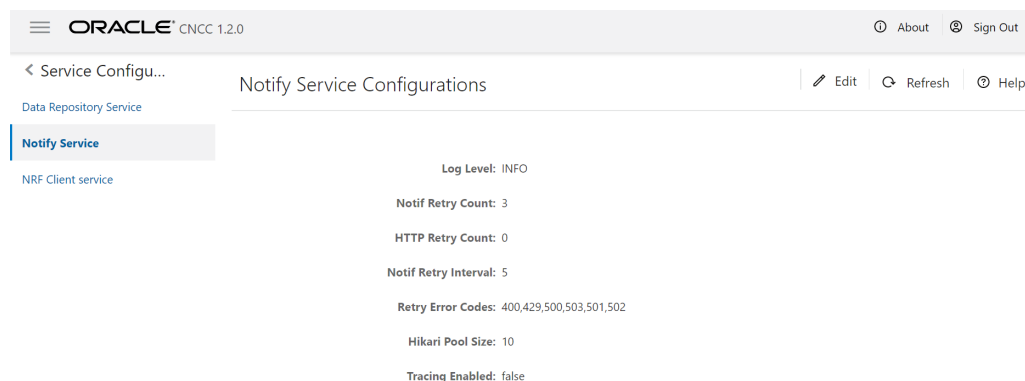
ORACLE CNCC 1.2.0

About Sign Out

Service Configu...

Data Repository Service

Notify Service

NRF Client service

Notify Service Configurations

Edit Refresh Help

Log Level: INFO

Notif Retry Count: 3

HTTP Retry Count: 0

Notif Retry Interval: 5

Retry Error Codes: 400,429,500,503,501,502

Hikari Pool Size: 10

Tracing Enabled: false